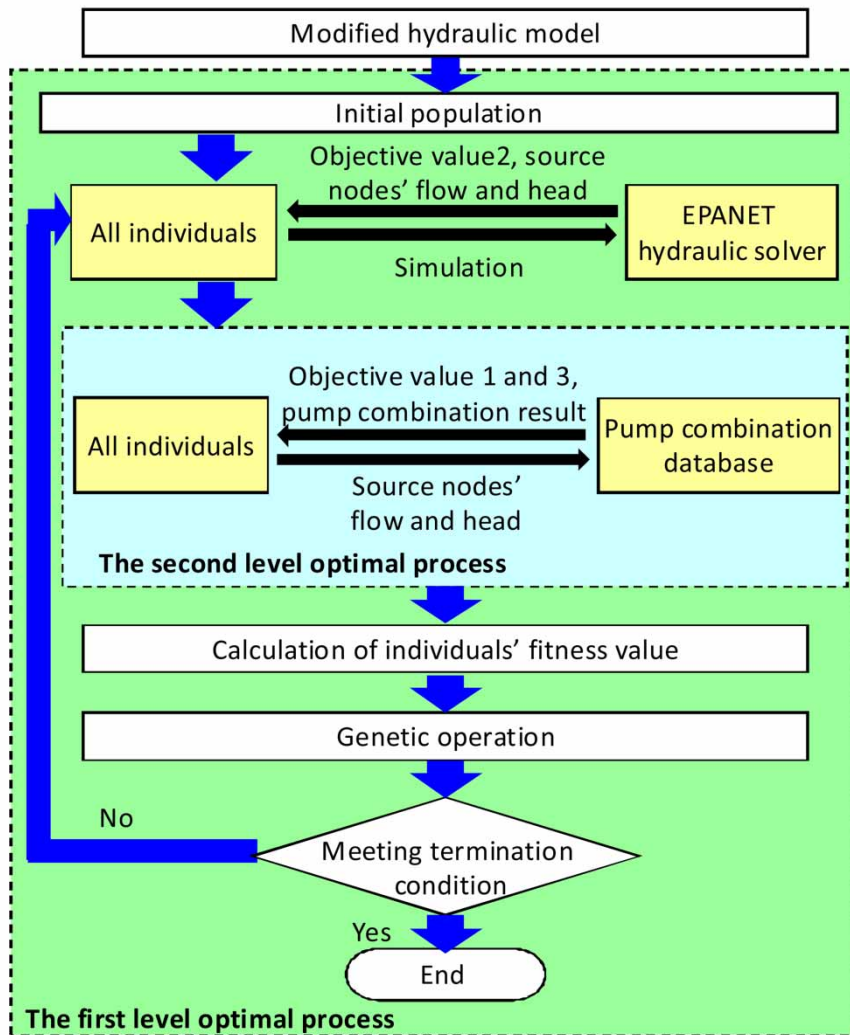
Modified hydraulic model

Initial population

Objective value2, source nodes' flow and head

All individuals

EPANET hydraulic solver

Simulation

Objective value 1 and 3, pump combination result

All individuals

Pump combination database

Source nodes' flow and head

The second level optimal process

Calculation of individuals' fitness value

Genetic operation

No

Meeting termination condition

Yes

End

The first level optimal process